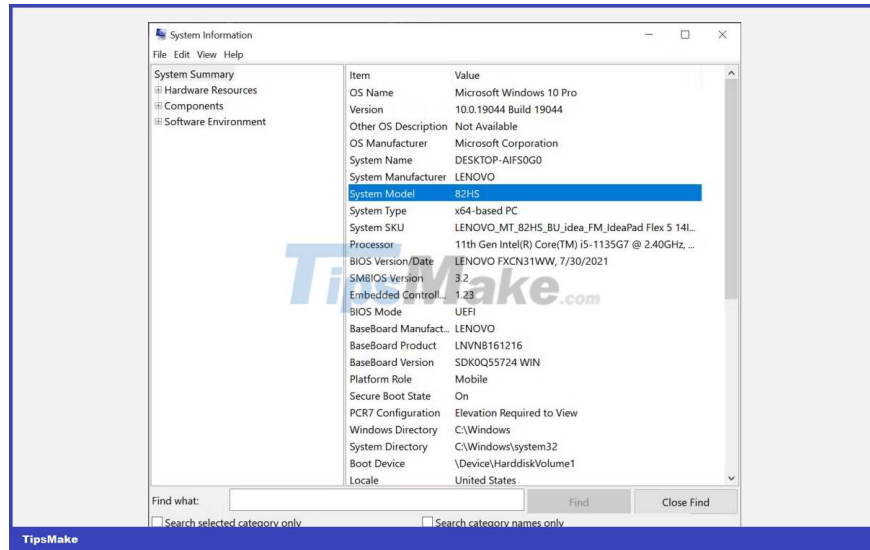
System Information
File Edit View Help

System Summary
⊞ Hardware Resources
⊞ Components
⊞ Software Environment

| Item | Value |
|---|---|
| OS Name | Microsoft Windows 10 Pro |
| Version | 10.0.19044 Build 19044 |
| Other OS Description | Not Available |
| OS Manufacturer | Microsoft Corporation |
| System Name | DESKTOP-AIFS0G0 |
| System Manufacturer | LENOVO |
| System Model | 82HS |
| System Type | x64-based PC |
| System SKU | LENOVO_MT_82HS_BU_idea_FM_IdeaPad Flex 5 14I... |
| Processor | 11th Gen Intel(R) Core(TM) i5-1135G7 @ 2.40GHz, ... |
| BIOS Version/Date | LENOVO FXCN31WW, 7/30/2021 |
| SMBIOS Version | 3.2 |
| Embedded Controll... | 1.23 |
| BIOS Mode | UEFI |
| BaseBoard Manufact... | LENOVO |
| BaseBoard Product | LNVNB161216 |
| BaseBoard Version | SDK0Q55724 WIN |
| Platform Role | Mobile |
| Secure Boot State | On |
| PCR7 Configuration | Elevation Required to View |
| Windows Directory | C:\Windows |
| System Directory | C:\Windows\system32 |
| Boot Device | \Device\HarddiskVolume1 |
| Locale | United States |

TipsMake.com

Find what:
Find
Close Find
Search selected category only
Search category names only

TipsMake